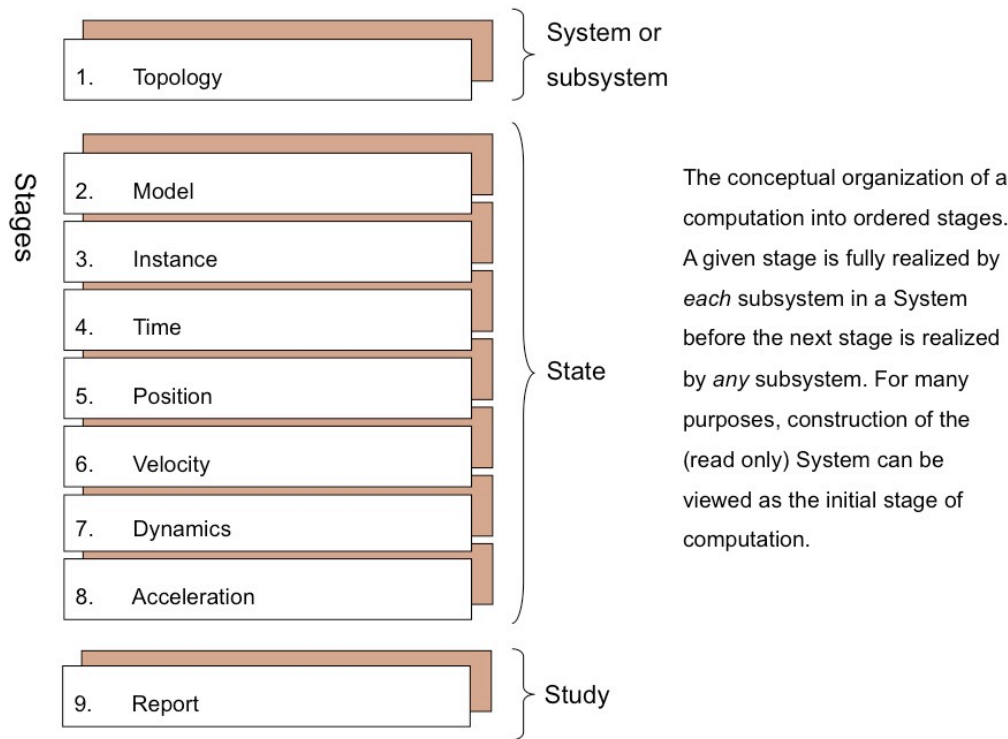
Stages

1. Topology

System or subsystem

2. Model

3. Instance

4. Time

5. Position

6. Velocity

7. Dynamics

8. Acceleration

State

9. Report

Study

The conceptual organization of a computation into ordered stages. A given stage is fully realized by *each* subsystem in a System before the next stage is realized by *any* subsystem. For many purposes, construction of the (read only) System can be viewed as the initial stage of computation.